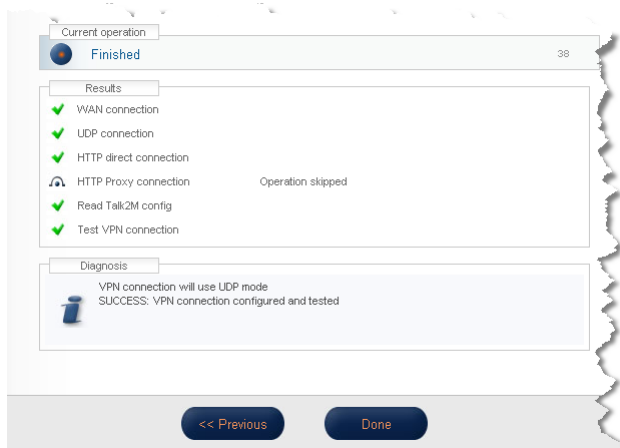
Current operation

Finished 38

Results

WAN connection

UDP connection

HTTP direct connection

HTTP Proxy connection Operation skipped

Read Talk2M config

Test VPN connection

Diagnosis

VPN connection will use UDP mode
SUCCESS: VPN connection configured and tested

<< Previous

Done